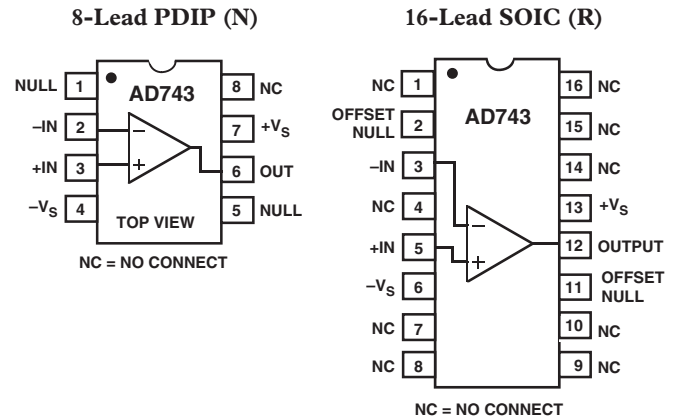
8-Lead PDIP (N)

NULL 1
–IN 2
+IN 3
$-V_S$ 4
AD743
TOP VIEW
8 NC
7 $+V_S$
6 OUT
5 NULL
NC = NO CONNECT

16-Lead SOIC (R)

NC 1
OFFSET NULL 2
–IN 3
NC 4
+IN 5
$-V_S$ 6
NC 7
NC 8
AD743
16 NC
15 NC
14 NC
13 $+V_S$
12 OUTPUT
11 OFFSET NULL
10 NC
9 NC
NC = NO CONNECT